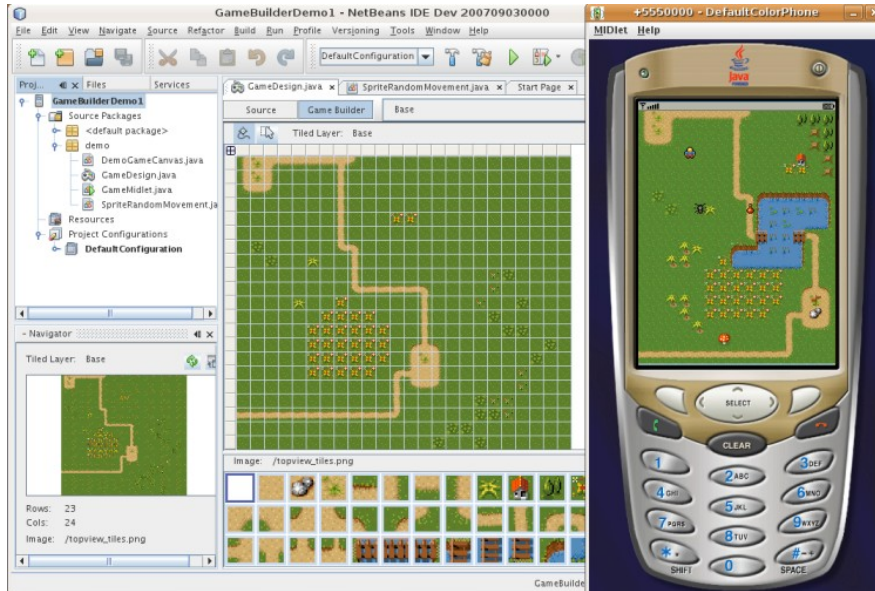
GameBuilderDemo1 - NetBeans IDE Dev 200709030000

File Edit View Navigate Source Refactor Build Run Profile Versioning Tools Window Help

DefaultConfiguration

Proj... Files Services

GameBuilderDemo1
Source Packages
<default package>
demo
DemoGameCanvas.java
GameDesign.java
GameMidlet.java
SpriteRandomMovement.ja
Resources
Project Configurations
DefaultConfiguration

- Navigator

Tiled Layer: Base

Rows: 23
Cols: 24
Image: /topview_tiles.png

GameDesign.java × SpriteRandomMovement.java × Start Page ×

Source Game Builder Base

Tiled Layer: Base

Image: /topview_tiles.png

GameBuilde

+5550000 - DefaultColorPhone

MIDlet Help

Java

SELECT

CLEAR

1
2ABC
3DEF
4GHI
5JKL
6MNO
7PQRS
8TUV
9WXYZ
*
SHIFT
0
#
SPACE